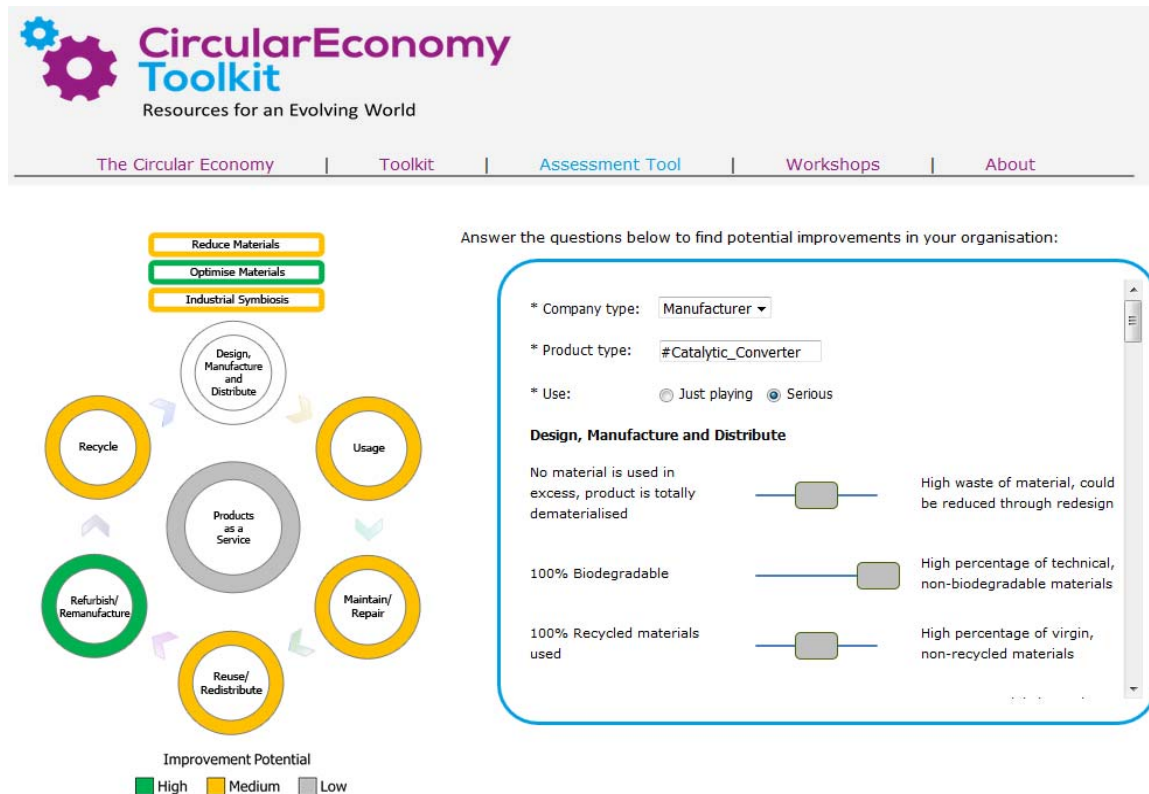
CircularEconomy Toolkit
Resources for an Evolving World

The Circular Economy | Toolkit | Assessment Tool | Workshops | About

Reduce Materials
Optimise Materials
Industrial Symbiosis

Design, Manufacture and Distribute
Usage
Maintain/ Repair
Reuse/ Redistribute
Refurbish/ Remanufacture
Recycle
Products as a Service

Improvement Potential
High Medium Low

Answer the questions below to find potential improvements in your organisation:

* Company type: Manufacturer

* Product type: #Catalytic_Converter

* Use: Just playing Serious

Design, Manufacture and Distribute

No material is used in excess, product is totally dematerialised

High waste of material, could be reduced through redesign

100% Biodegradable

High percentage of technical, non-biodegradable materials

100% Recycled materials used

High percentage of virgin, non-recycled materials

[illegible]